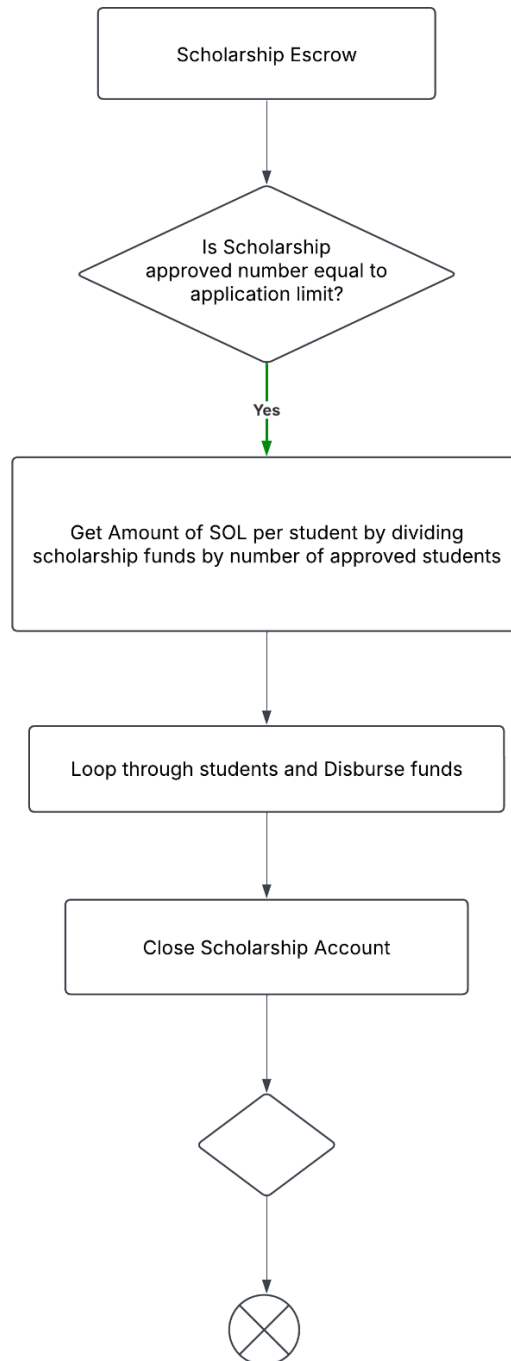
Scholarship Escrow

Is Scholarship approved number equal to application limit?

Yes

Get Amount of SOL per student by dividing scholarship funds by number of approved students

Loop through students and Disburse funds

Close Scholarship Account